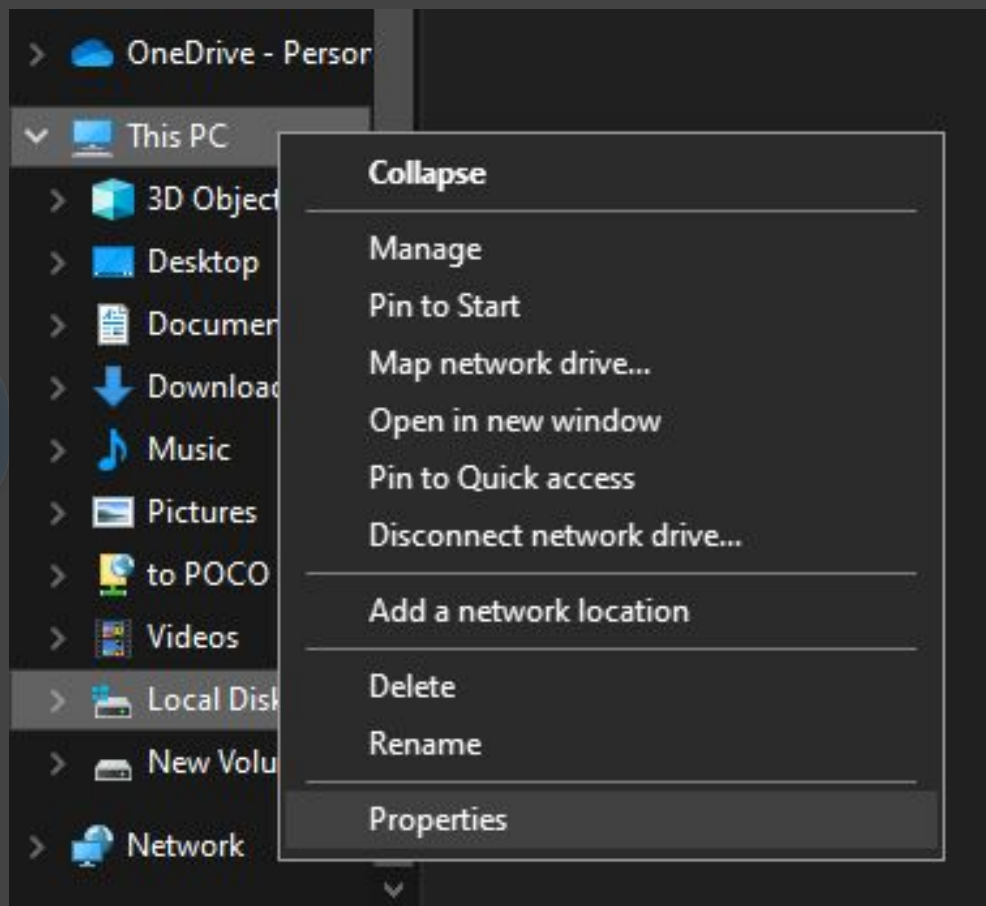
OneDrive - Persor
This PC
3D Object
Desktop
Documen
Download
Music
Pictures
to POCO
Videos
Local Disk
New Volu
Network

Collapse
Manage
Pin to Start
Map network drive...
Open in new window
Pin to Quick access
Disconnect network drive...
Add a network location
Delete
Rename
Properties